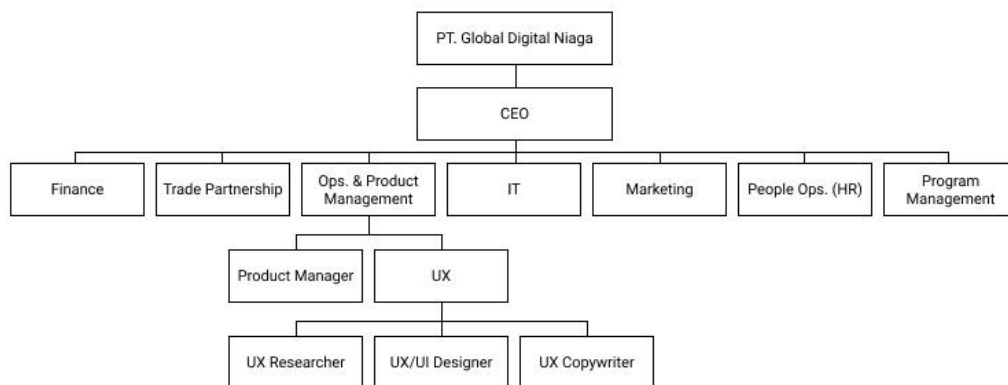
PT. Global Digital Niaga

CEO

Finance

Trade Partnership

Ops. & Product Management

IT

Marketing

People Ops. (HR)

Program Management

Product Manager

UX

UX Researcher

UX/UI Designer

UX Copywriter